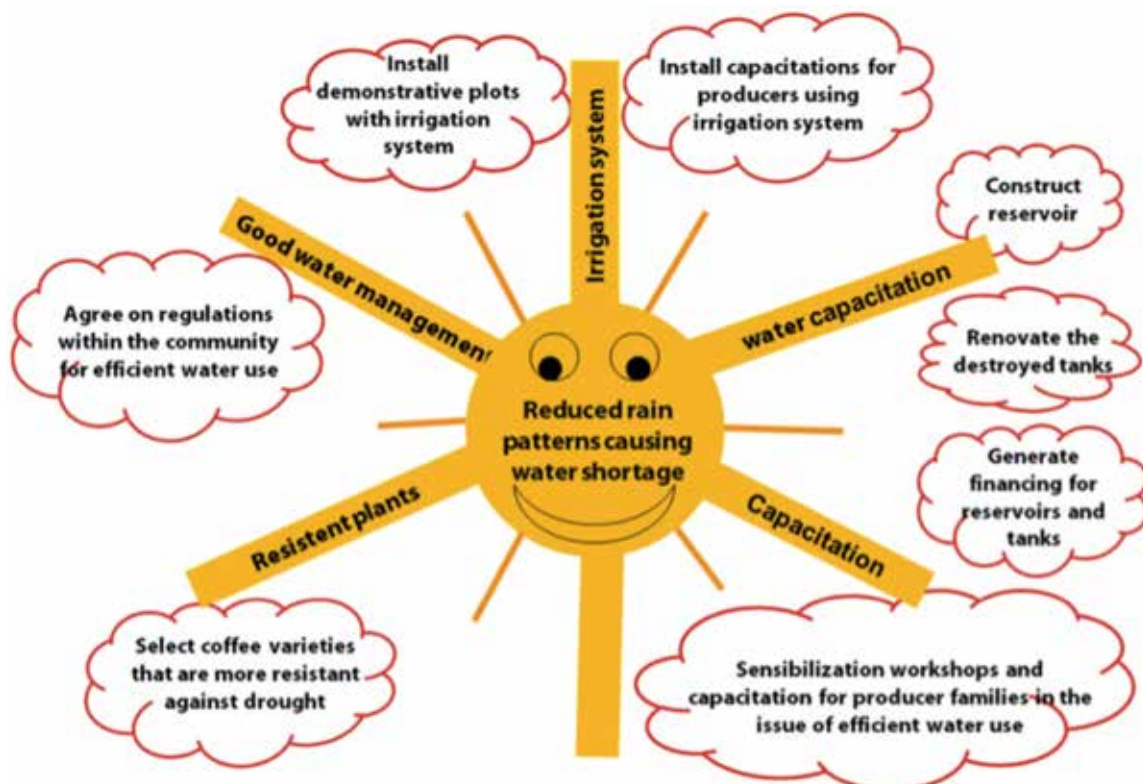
Install demonstrative plots with irrigation system

Irrigation system

Install capacitations for producers using irrigation system

Construct reservoir

Good water managemen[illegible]

water capacitation

Agree on regulations within the community for efficient water use

Renovate the destroyed tanks

Reduced rain patterns causing water shortage

Generate financing for reservoirs and tanks

Resistent plants

Capacitation

Select coffee varieties that are more resistant against drought

Sensibilization workshops and capacitation for producer families in the issue of efficient water use